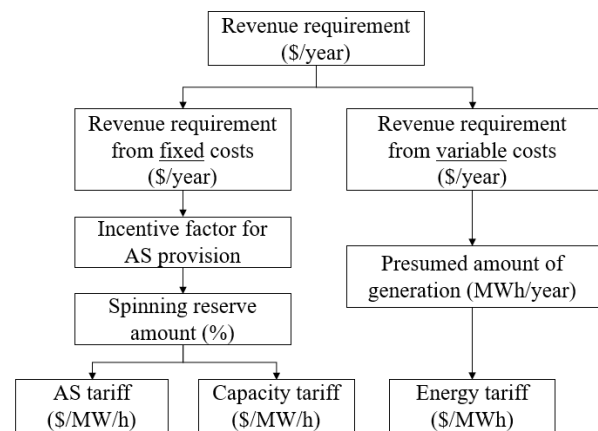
Revenue requirement (\$/year)

Revenue requirement from fixed costs (\$/year)

Revenue requirement from variable costs (\$/year)

Incentive factor for AS provision

Spinning reserve amount (%)

Presumed amount of generation (MWh/year)

AS tariff (\$/MW/h)

Capacity tariff (\$/MW/h)

Energy tariff (\$/MWh)